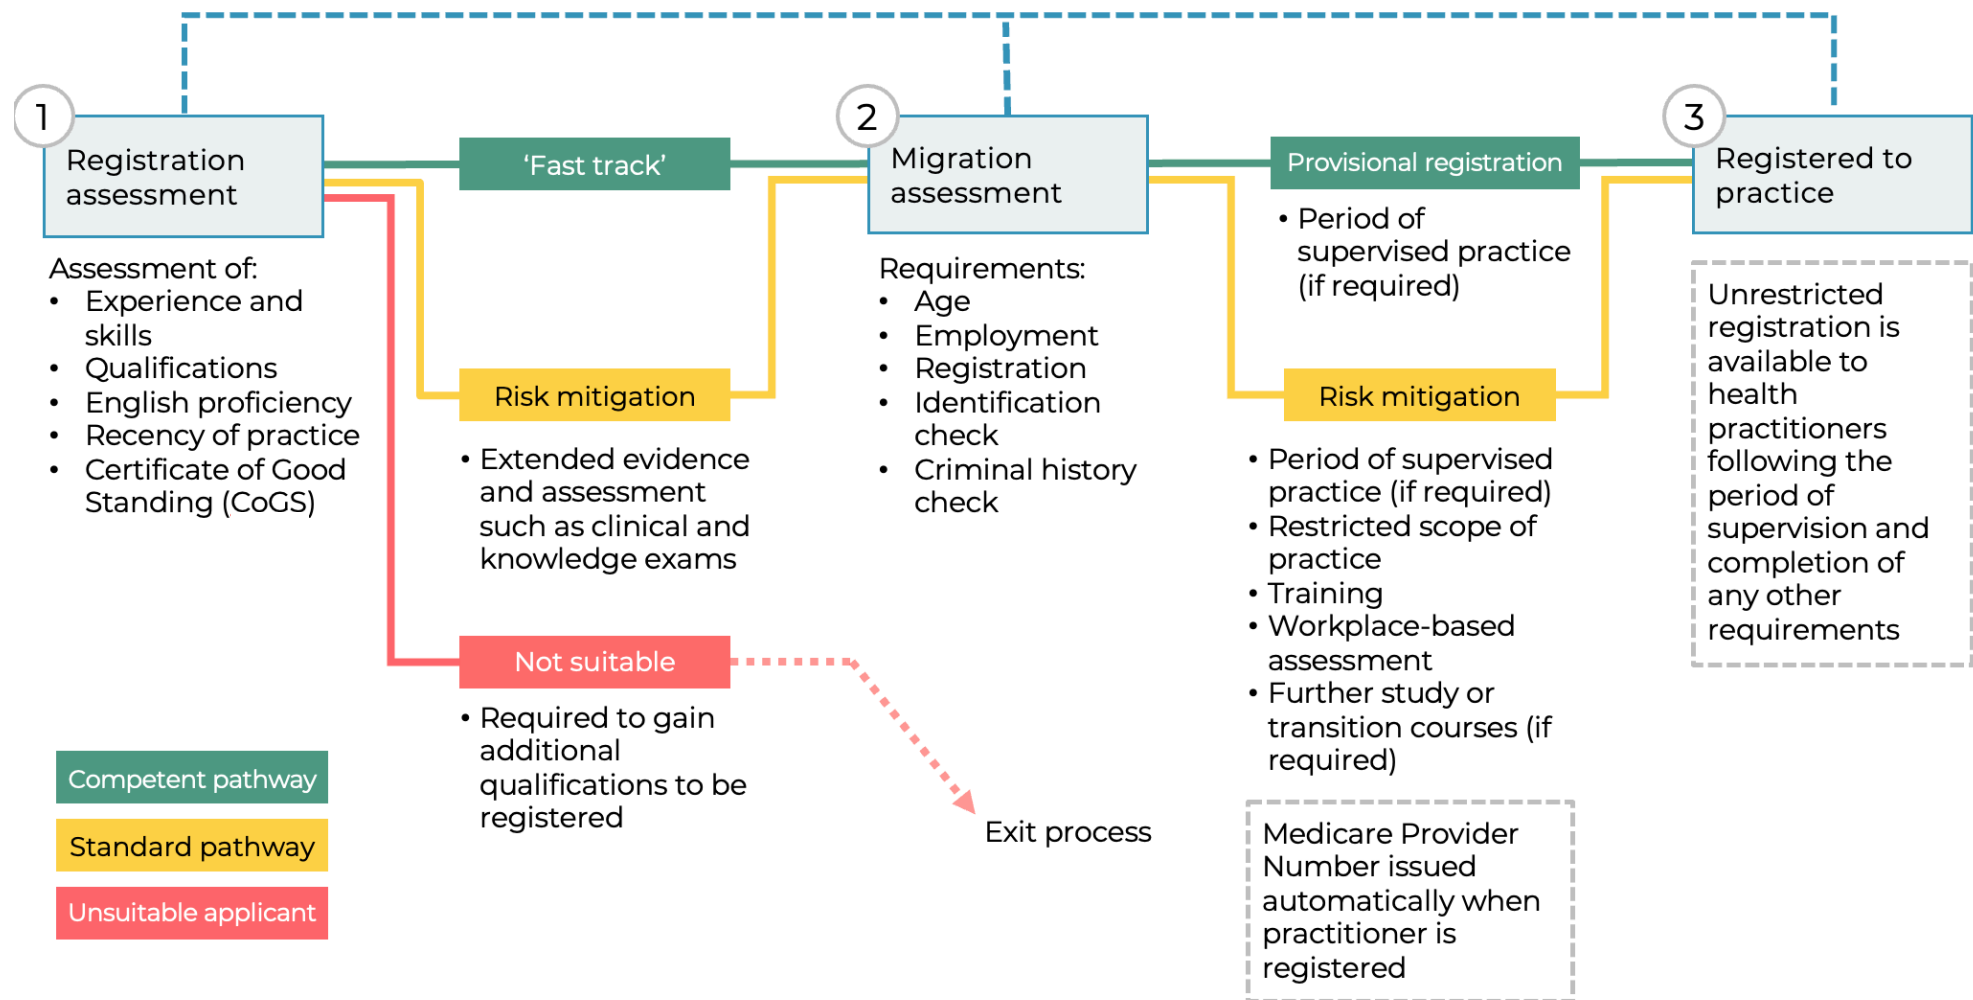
1
Registration assessment

Assessment of:
- Experience and skills
- Qualifications
- English proficiency
- Recency of practice
- Certificate of Good Standing (CoGS)

'Fast track'

Risk mitigation

- Extended evidence and assessment such as clinical and knowledge exams

Not suitable

- Required to gain additional qualifications to be registered

Exit process

2
Migration assessment

Requirements:
- Age
- Employment
- Registration
- Identification check
- Criminal history check

Provisional registration

- Period of supervised practice (if required)

Risk mitigation

- Period of supervised practice (if required)
- Restricted scope of practice
- Training
- Workplace-based assessment
- Further study or transition courses (if required)

Medicare Provider Number issued automatically when practitioner is registered

3
Registered to practice

Unrestricted registration is available to health practitioners following the period of supervision and completion of any other requirements

Competent pathway

Standard pathway

Unsuitable applicant